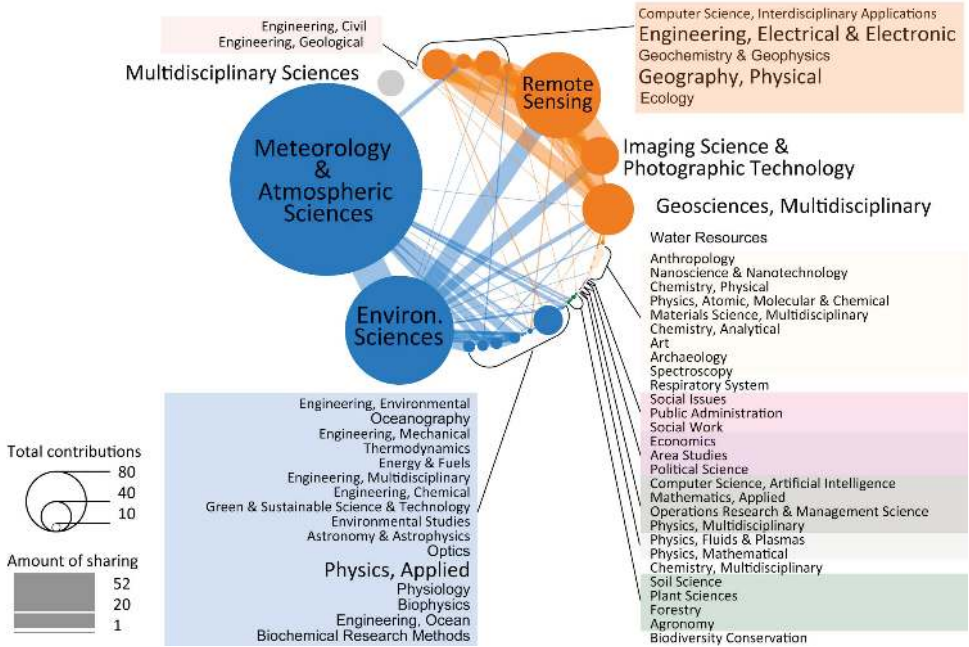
Engineering, Civil
Engineering, Geological

Multidisciplinary Sciences

Computer Science, Interdisciplinary Applications
Engineering, Electrical & Electronic
Geochemistry & Geophysics
Geography, Physical
Ecology

Remote Sensing

Meteorology & Atmospheric Sciences

Imaging Science & Photographic Technology

Geosciences, Multidisciplinary

Water Resources

Anthropology
Nanoscience & Nanotechnology
Chemistry, Physical
Physics, Atomic, Molecular & Chemical
Materials Science, Multidisciplinary
Chemistry, Analytical
Art
Archaeology
Spectroscopy
Respiratory System
Social Issues
Public Administration
Social Work
Economics
Area Studies
Political Science
Computer Science, Artificial Intelligence
Mathematics, Applied
Operations Research & Management Science
Physics, Multidisciplinary
Physics, Fluids & Plasmas
Physics, Mathematical
Chemistry, Multidisciplinary
Soil Science
Plant Sciences
Forestry
Agronomy
Biodiversity Conservation

Environ. Sciences

Engineering, Environmental
Oceanography
Engineering, Mechanical
Thermodynamics
Energy & Fuels
Engineering, Multidisciplinary
Engineering, Chemical
Green & Sustainable Science & Technology
Environmental Studies
Astronomy & Astrophysics
Optics
Physics, Applied
Physiology
Biophysics
Engineering, Ocean
Biochemical Research Methods

Total contributions
80
40
10

Amount of sharing
52
20
1